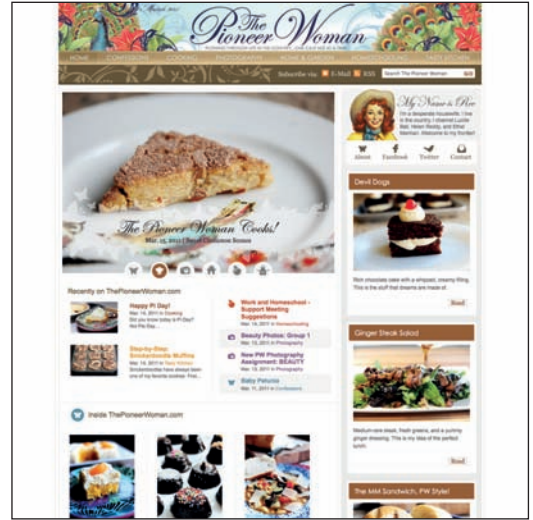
The Pioneer Woman

HOME CONFESSIONS COOKING PHOTOGRAPHY HOME & GARDEN HOMESCHOOLING TASTY KITCHEN

Subscribe via: E-Mail RSS Search The Pioneer Woman

My Name is Ree

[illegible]

About Facebook Twitter Contact

The Pioneer Woman Cooks!

Mar. 15, 2011 | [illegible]

Recently on ThePioneerWoman.com

Happy Pi Day!
Mar. 14, 2011 in Cooking
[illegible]

Step-by-Step: Snickerdoodle Muffins
Mar. 14, 2011 in Tasty Kitchen
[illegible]

Work and Homeschool - Support Meeting Suggestions
Mar. 14, 2011 in Homeschooling

Beauty Photos: Group 1
Mar. 13, 2011 in Photography

New PW Photography Assignment: BEAUTY
Mar. 12, 2011 in Photography

Baby Petunia
Mar. 11, 2011 in Confessions

Inside ThePioneerWoman.com

Devil Dogs

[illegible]

Read

Ginger Steak Salad

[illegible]

Read

The MM Sandwich, PW Style!